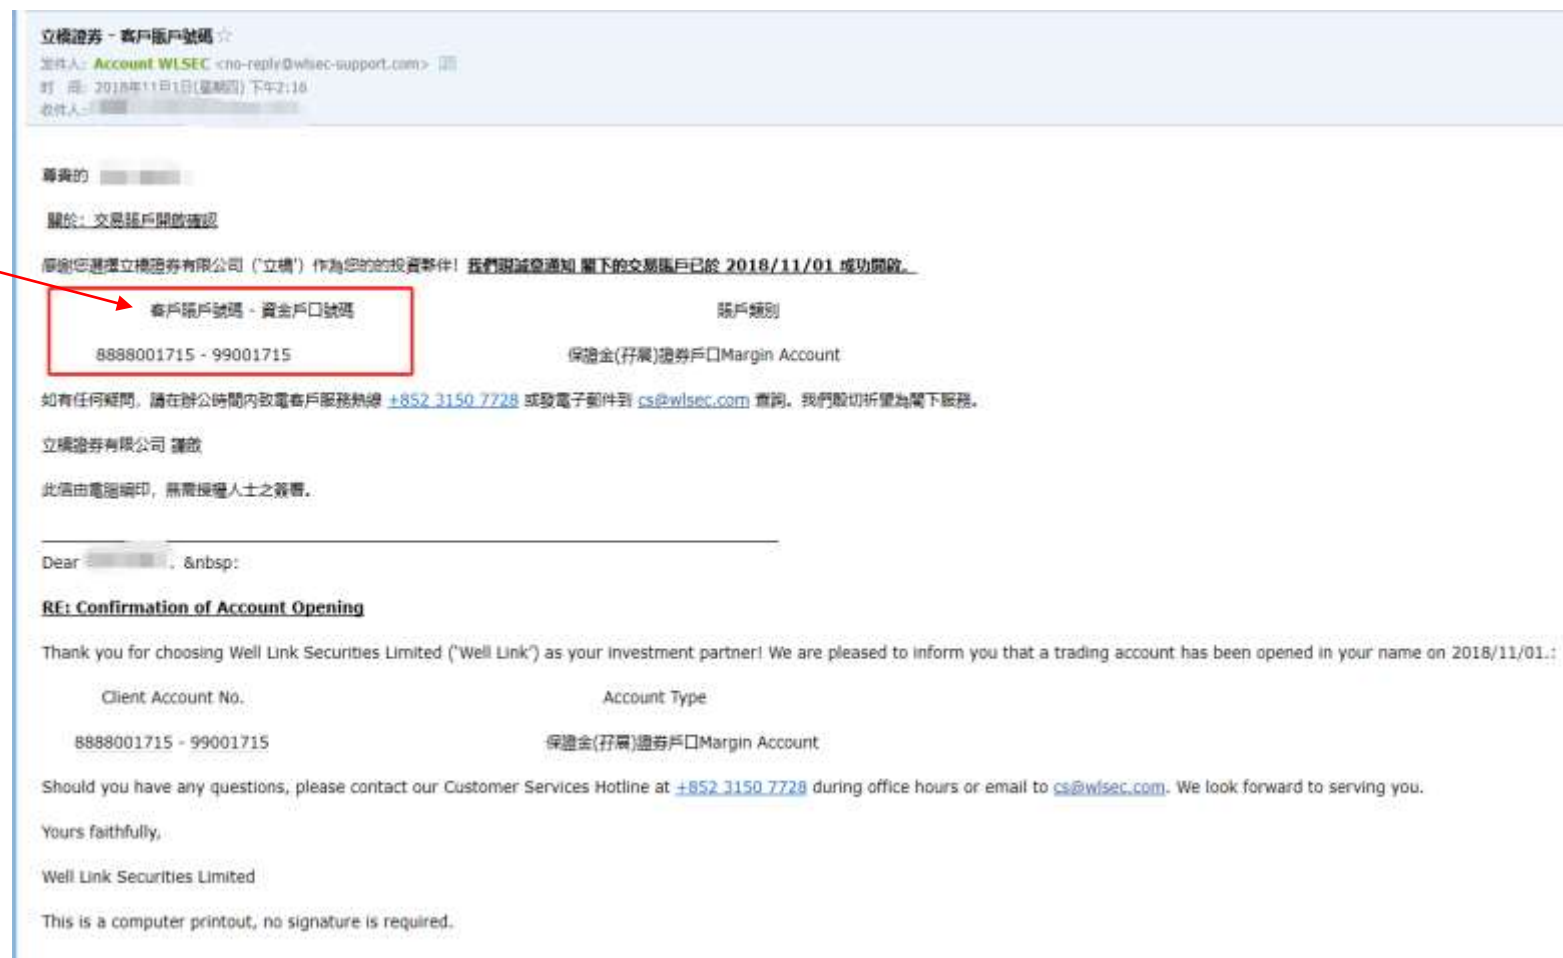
立橋證券 - 客戶賬戶號碼 ☆
發件人: Account WLSEC <no-reply@wlsec-support.com>
时 间: 2018年11月1日(星期四) 下午2:16
收件人: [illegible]

尊貴的 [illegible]

關於: 交易賬戶開啟確認

感謝您選擇立橋證券有限公司（"立橋"）作為您的的投資夥伴！我們很誠意通知 閣下的交易賬戶已於 2018/11/01 成功開啟。

| 客戶賬戶號碼 - 資金戶口號碼 | 賬戶類別 |
|---|---|
| 8888001715 - 99001715 | 保證金(孖展)證券戶口Margin Account |

如有任何疑問，請在辦公時間內致電客戶服務熱線 +852 3150 7728 或發電子郵件到 cs@wlsec.com 查詢。我們殷切祈望為閣下服務。

立橋證券有限公司 謹啟

此信由電腦編印，無需授權人士之簽署。

Dear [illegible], &nbsp:

RE: Confirmation of Account Opening

Thank you for choosing Well Link Securities Limited ("Well Link") as your investment partner! We are pleased to inform you that a trading account has been opened in your name on 2018/11/01.:

| Client Account No. | Account Type |
|---|---|
| 8888001715 - 99001715 | 保證金(孖展)證券戶口Margin Account |

Should you have any questions, please contact our Customer Services Hotline at +852 3150 7728 during office hours or email to cs@wlsec.com. We look forward to serving you.

Yours faithfully,

Well Link Securities Limited

This is a computer printout, no signature is required.